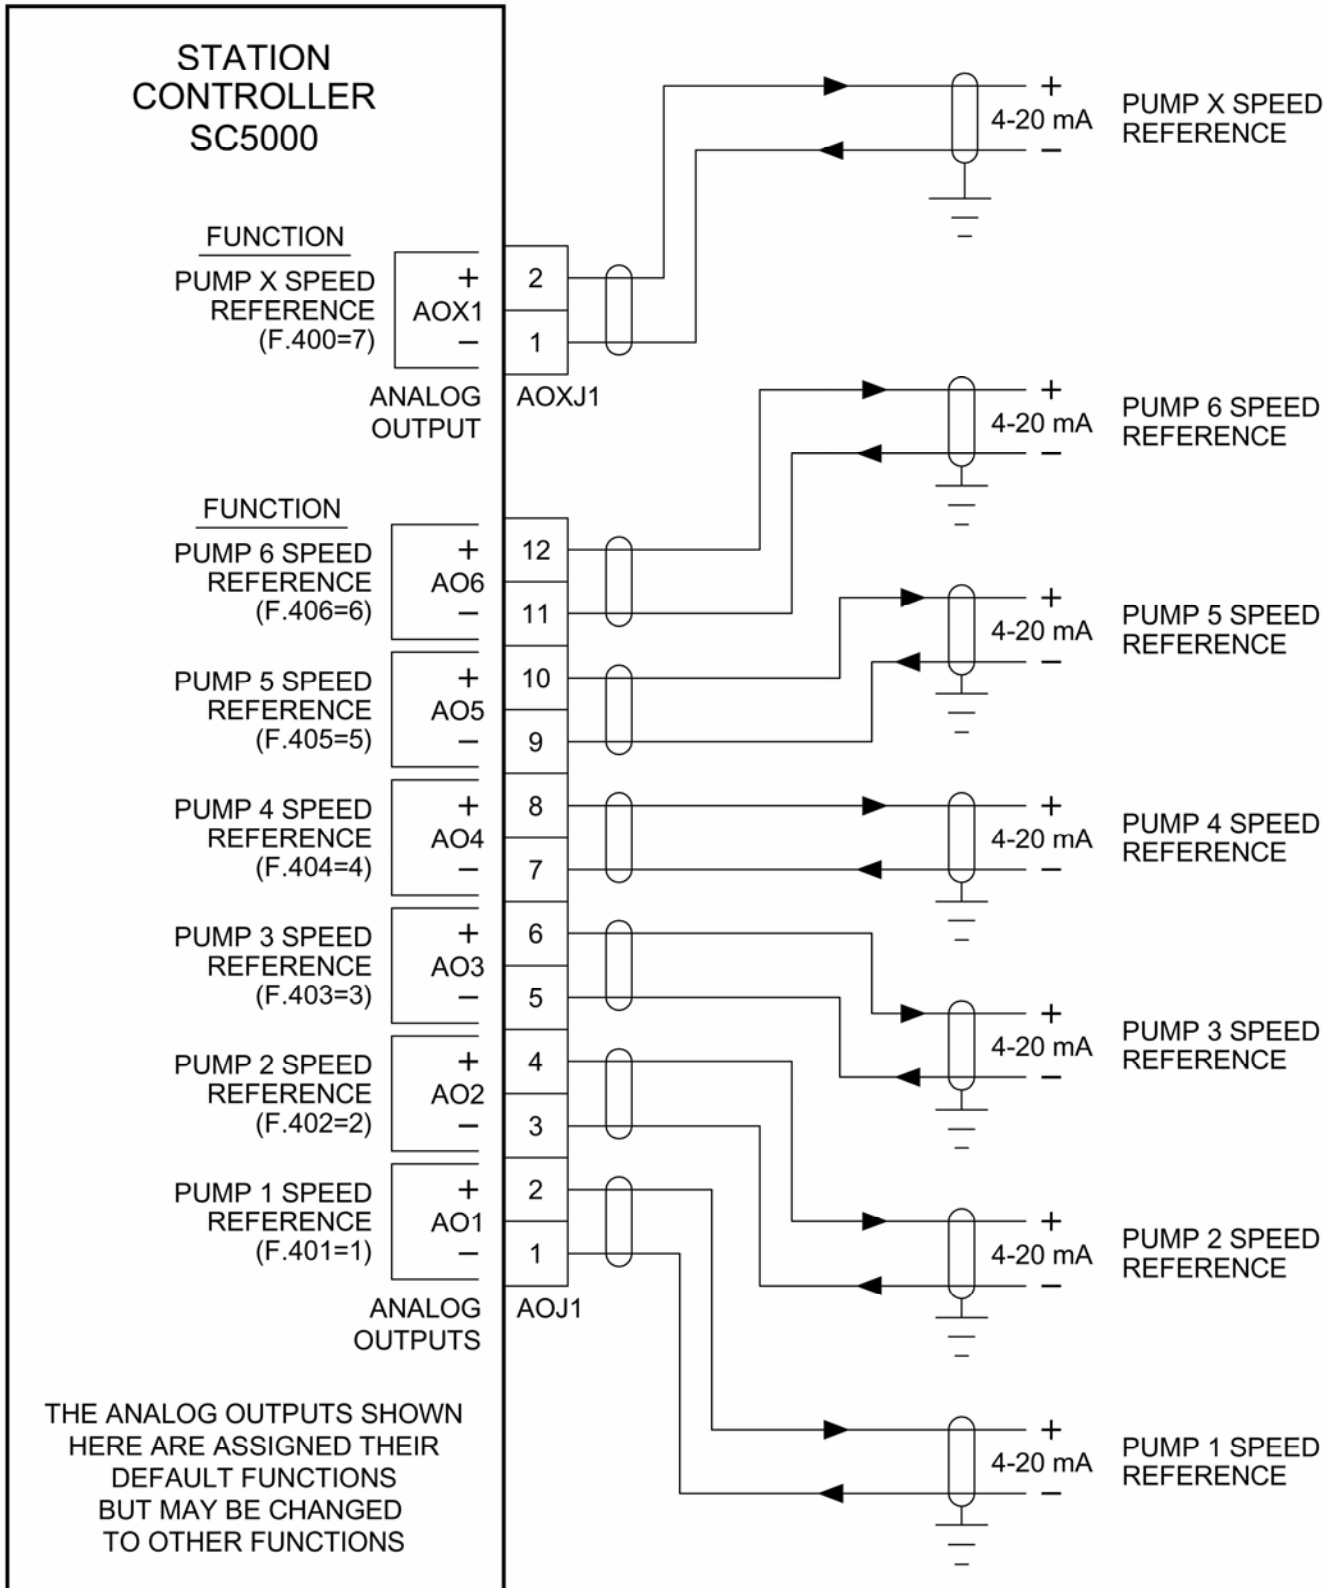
STATION CONTROLLER SC5000

FUNCTION
PUMP X SPEED REFERENCE (F.400=7)
+ AOX1 −
2
1
ANALOG OUTPUT
AOXJ1

+ 4-20 mA −
PUMP X SPEED REFERENCE

FUNCTION
PUMP 6 SPEED REFERENCE (F.406=6)
+ AO6 −
12
11

PUMP 5 SPEED REFERENCE (F.405=5)
+ AO5 −
10
9

PUMP 4 SPEED REFERENCE (F.404=4)
+ AO4 −
8
7

PUMP 3 SPEED REFERENCE (F.403=3)
+ AO3 −
6
5

PUMP 2 SPEED REFERENCE (F.402=2)
+ AO2 −
4
3

PUMP 1 SPEED REFERENCE (F.401=1)
+ AO1 −
2
1

ANALOG OUTPUTS
AOJ1

+ 4-20 mA −
PUMP 6 SPEED REFERENCE

+ 4-20 mA −
PUMP 5 SPEED REFERENCE

+ 4-20 mA −
PUMP 4 SPEED REFERENCE

+ 4-20 mA −
PUMP 3 SPEED REFERENCE

+ 4-20 mA −
PUMP 2 SPEED REFERENCE

+ 4-20 mA −
PUMP 1 SPEED REFERENCE

THE ANALOG OUTPUTS SHOWN HERE ARE ASSIGNED THEIR DEFAULT FUNCTIONS BUT MAY BE CHANGED TO OTHER FUNCTIONS